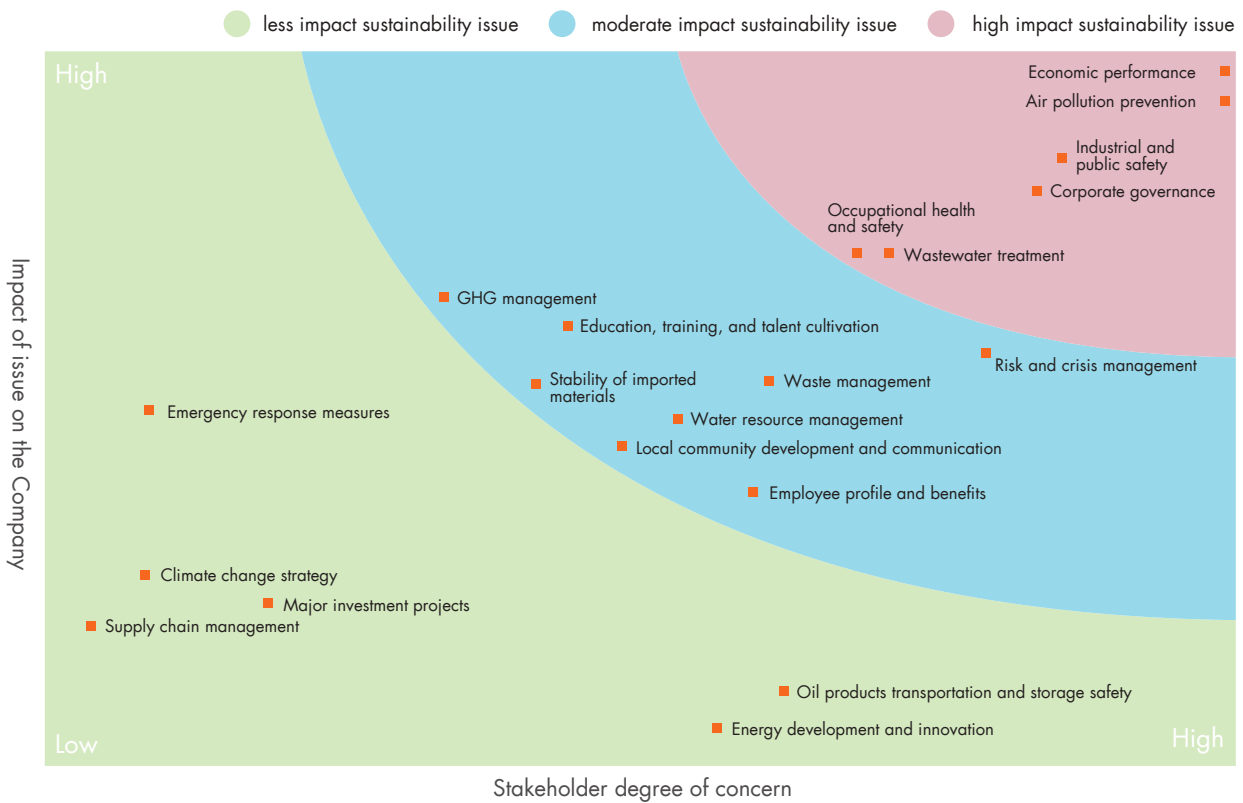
less impact sustainability issue
moderate impact sustainability issue
high impact sustainability issue

High

Economic performance
Air pollution prevention
Industrial and public safety
Corporate governance
Occupational health and safety
Wastewater treatment
GHG management
Education, training, and talent cultivation
Risk and crisis management
Stability of imported materials
Waste management
Emergency response measures
Water resource management
Local community development and communication
Employee profile and benefits
Climate change strategy
Major investment projects
Supply chain management
Oil products transportation and storage safety
Energy development and innovation

Impact of issue on the Company

Low
High

Stakeholder degree of concern